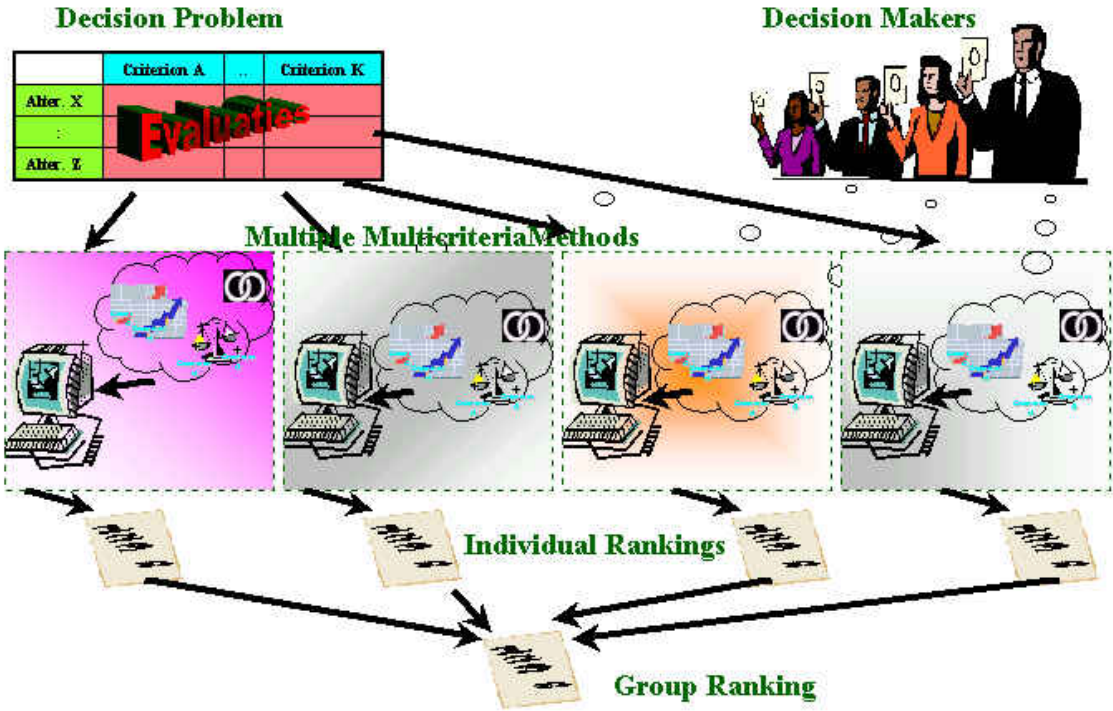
Decision Problem

| | Criterion A | .. | Criterion K |
|---|---|---|---|
| Alter. X | Evaluaties | | |
| : | | | |
| Alter. Z | | | |

Decision Makers

Multiple MulticriteriaMethods

Individual Rankings

Group Ranking